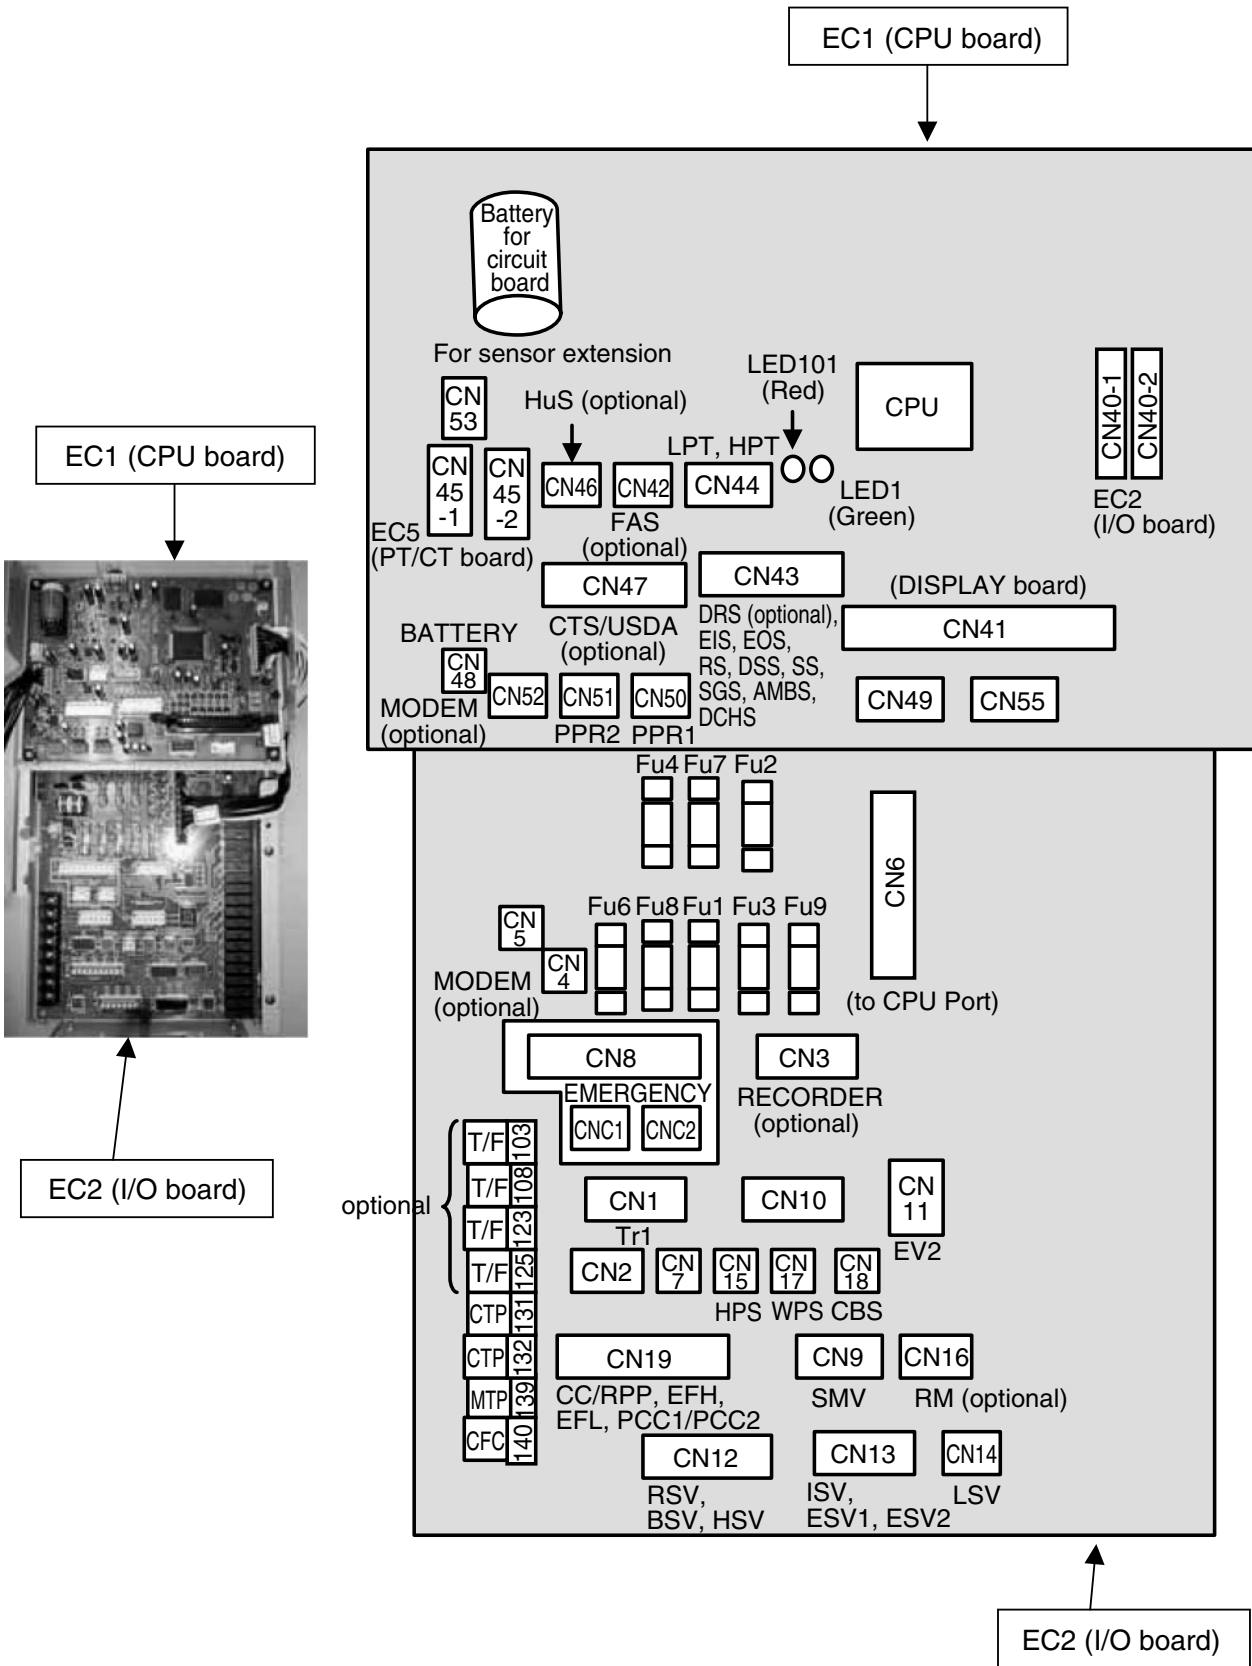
EC1 (CPU board)

EC1 (CPU board)

Battery for circuit board

For sensor extension

CN 53

HuS (optional)

LED101 (Red)

CPU

CN40-1 CN40-2

LPT, HPT

CN 45 -1

CN 45 -2

CN46 CN42 CN44

LED1 (Green)

EC2 (I/O board)

EC5 (PT/CT board)

FAS (optional)

CN47

CN43

(DISPLAY board)

BATTERY

CTS/USDA (optional)

DRS (optional), EIS, EOS, RS, DSS, SS, SGS, AMBS, DCHS

CN41

CN 48

CN52 CN51 CN50

CN49 CN55

MODEM (optional)

PPR2 PPR1

Fu4 Fu7 Fu2

CN6

CN 5

Fu6 Fu8 Fu1 Fu3 Fu9

CN 4

MODEM (optional)

(to CPU Port)

CN8

CN3

EMERGENCY

RECORDER (optional)

CNC1 CNC2

T/F 103

T/F 108

T/F 123

T/F 125

CTP 131

CTP 132

MTP 139

CFC 140

optional

CN1

Tr1

CN10

CN 11

EV2

CN2 CN 7 CN 15 CN 17 CN 18

HPS WPS CBS

CN19

CC/RPP, EFH, EFL, PCC1/PCC2

CN9

SMV

CN16

RM (optional)

CN12

RSV, BSV, HSV

CN13

ISV, ESV1, ESV2

CN14

LSV

EC2 (I/O board)

EC2 (I/O board)